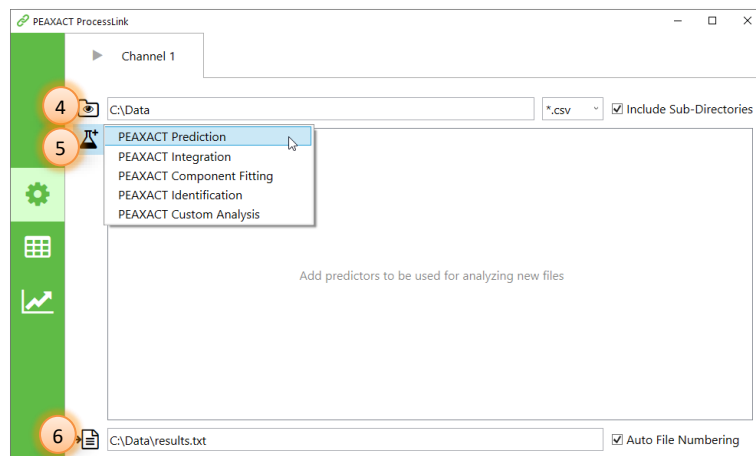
PEAXACT ProcessLink

Channel 1

4

C:\Data

*.csv

Include Sub-Directories

5

PEAXACT Prediction
PEAXACT Integration
PEAXACT Component Fitting
PEAXACT Identification
PEAXACT Custom Analysis

Add predictors to be used for analyzing new files

6

C:\Data\results.txt

Auto File Numbering